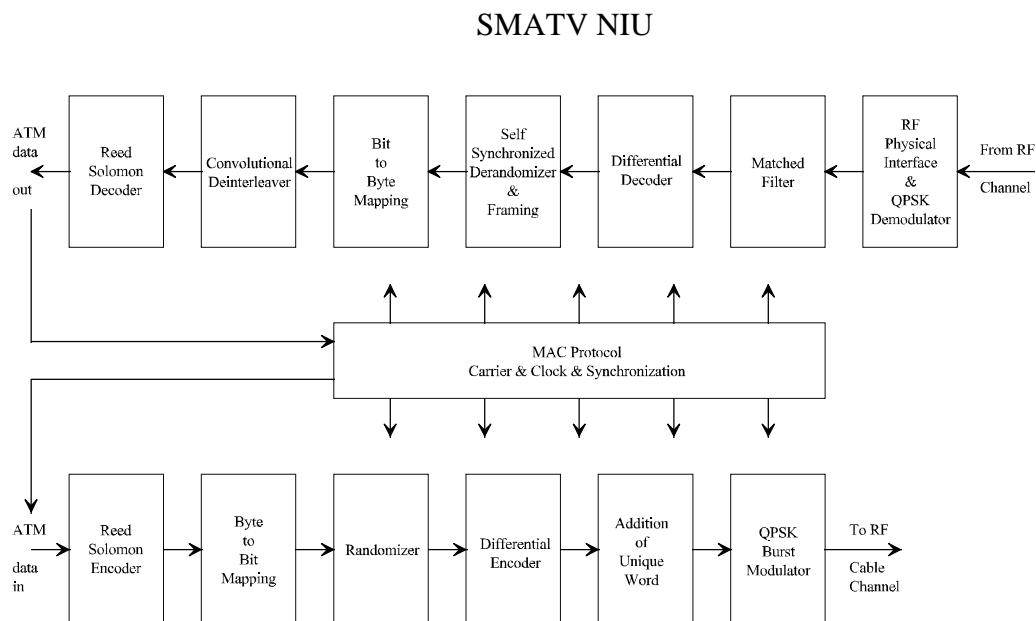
SMATV NIU

ATM data out

Reed Solomon Decoder

Convolutional Deinterleaver

Bit to Byte Mapping

Self Synchronized Derandomizer & Framing

Differential Decoder

Matched Filter

RF Physical Interface & QPSK Demodulator

From RF Channel

MAC Protocol
Carrier & Clock & Synchronization

ATM data in

Reed Solomon Encoder

Byte to Bit Mapping

Randomizer

Differential Encoder

Addition of Unique Word

QPSK Burst Modulator

To RF Cable Channel